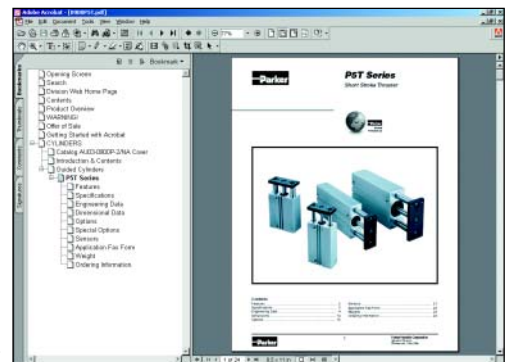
Adobe Acrobat - [0900P51.pdf]

File Edit Document Tools View Window Help

Bookmarks

Opening Screen
Search
Denison Web Home Page
Contents
Product Overview
WARNING!
Offer of Sale
Getting Started with Acrobat
CYLINDERS
Catalog AUD-0900P-2/NA Cover
Introduction & Contents
Guided Cylinders
PST Series
Features
Specifications
Engineering Data
Dimensional Data
Options
Special Options
Sensors
Application Fax Form
Weight
Ordering Information

Parker

PST Series
Short Stroke Thruster

Contents

1 of 24